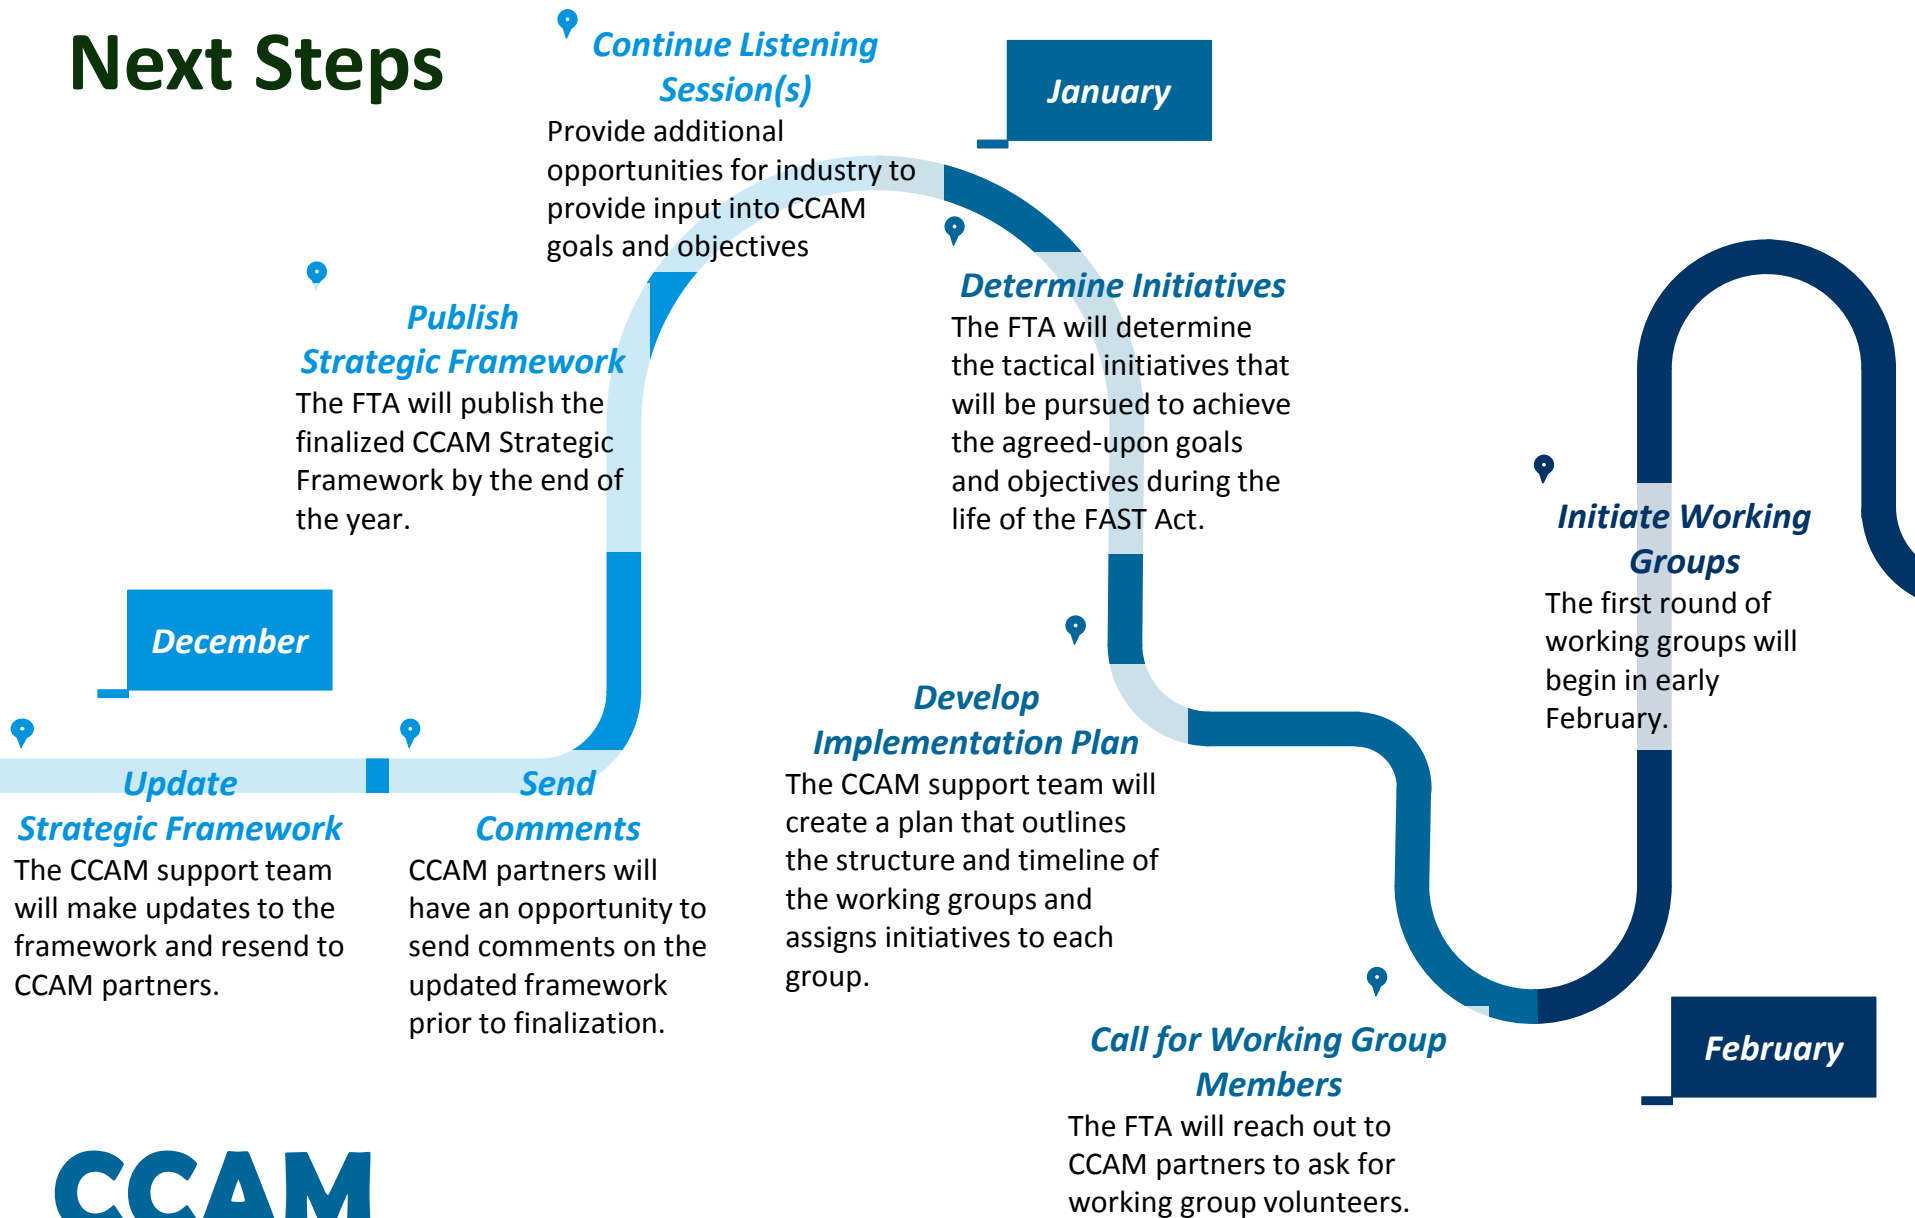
Next Steps

December

Update Strategic Framework
The CCAM support team will make updates to the framework and resend to CCAM partners.

Send Comments
CCAM partners will have an opportunity to send comments on the updated framework prior to finalization.

Publish Strategic Framework
The FTA will publish the finalized CCAM Strategic Framework by the end of the year.

Continue Listening Session(s)
Provide additional opportunities for industry to provide input into CCAM goals and objectives

January

Determine Initiatives
The FTA will determine the tactical initiatives that will be pursued to achieve the agreed-upon goals and objectives during the life of the FAST Act.

Develop Implementation Plan
The CCAM support team will create a plan that outlines the structure and timeline of the working groups and assigns initiatives to each group.

Call for Working Group Members
The FTA will reach out to CCAM partners to ask for working group volunteers.

Initiate Working Groups
The first round of working groups will begin in early February.

February

CCAM